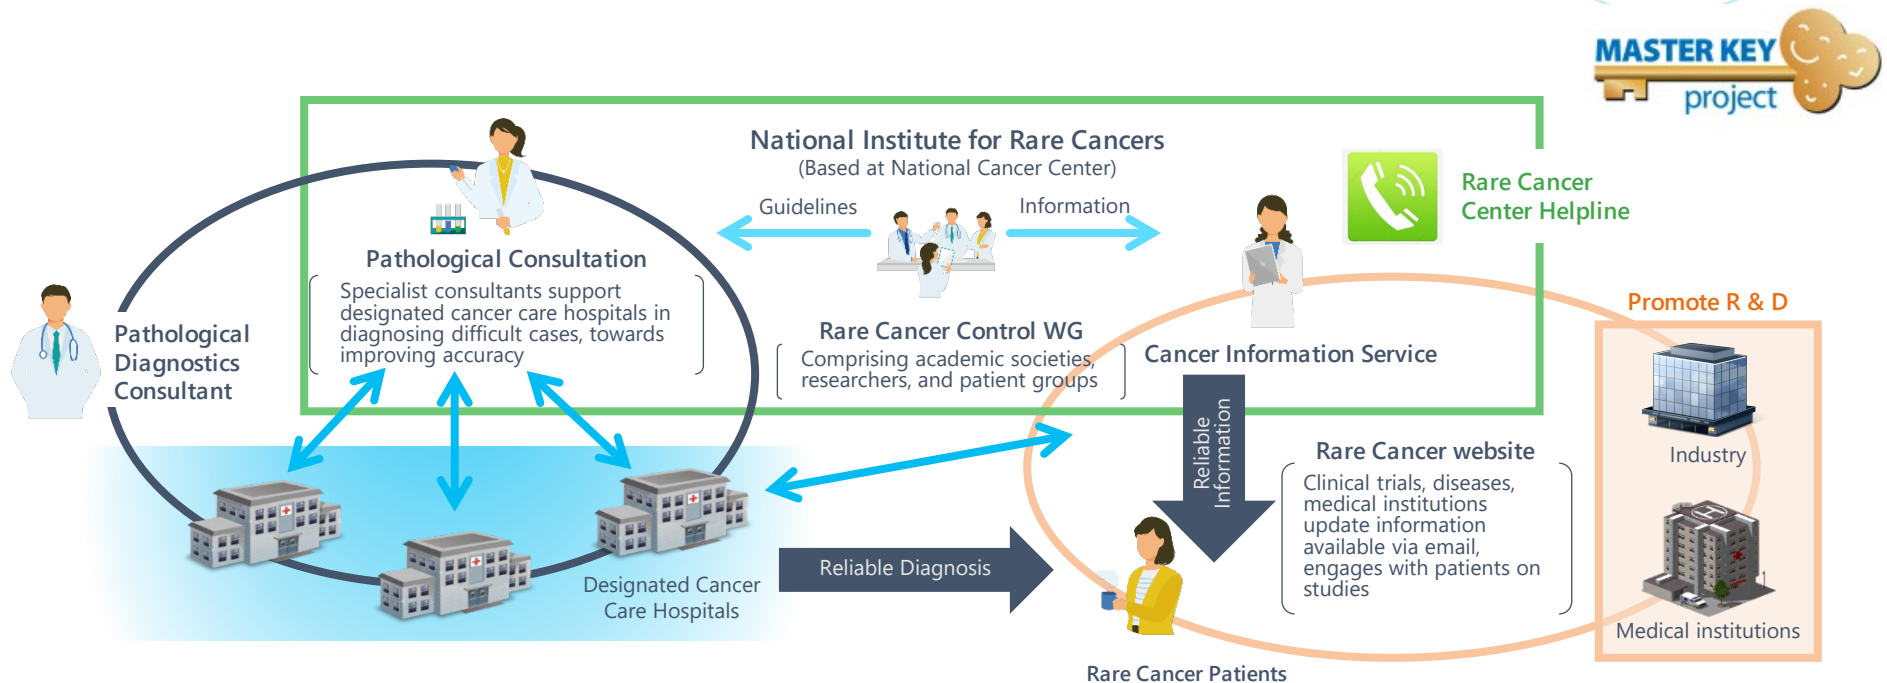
MASTER KEY project

National Institute for Rare Cancers
(Based at National Cancer Center)

Guidelines

Information

Rare Cancer Center Helpline

Pathological Consultation

Specialist consultants support designated cancer care hospitals in diagnosing difficult cases, towards improving accuracy

Rare Cancer Control WG

Comprising academic societies, researchers, and patient groups

Cancer Information Service

Pathological Diagnostics Consultant

Promote R & D

Industry

Reliable Information

Rare Cancer website

Clinical trials, diseases, medical institutions update information available via email, engages with patients on studies

Reliable Diagnosis

Designated Cancer Care Hospitals

Medical institutions

Rare Cancer Patients